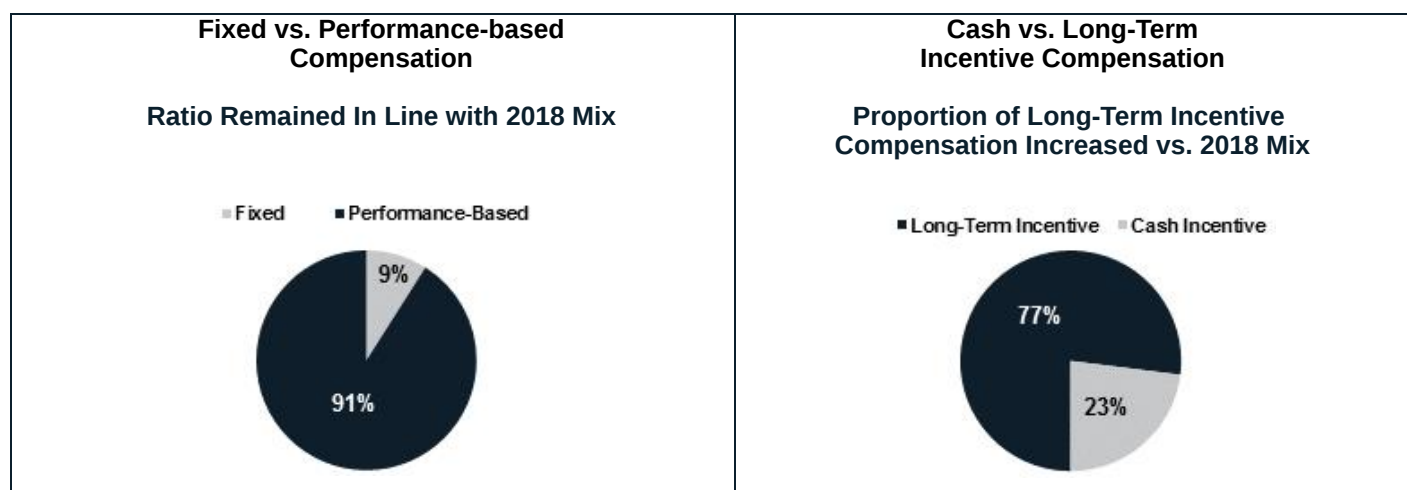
Fixed vs. Performance-based Compensation

Ratio Remained In Line with 2018 Mix

Fixed Performance-Based

9%

91%

Cash vs. Long-Term Incentive Compensation

Proportion of Long-Term Incentive Compensation Increased vs. 2018 Mix

Long-Term Incentive Cash Incentive

77%

23%